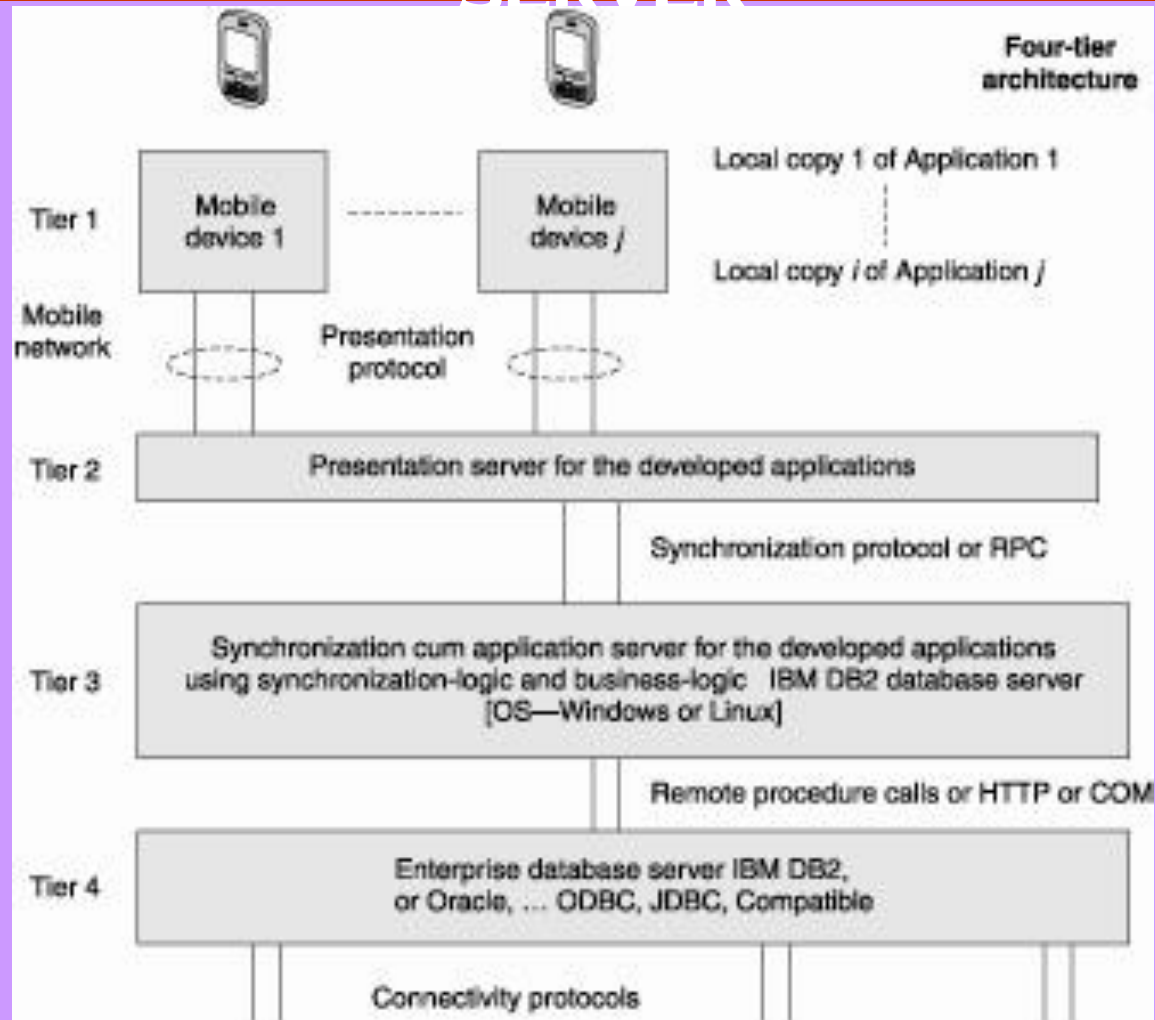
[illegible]

Four-tier architecture

Local copy 1 of Application 1

Local copy $i$ of Application $j$

Tier 1

Mobile device 1

Mobile device $j$

Mobile network

Presentation protocol

Tier 2

Presentation server for the developed applications

Synchronization protocol or RPC

Tier 3

Synchronization cum application server for the developed applications using synchronization-logic and business-logic IBM DB2 database server [OS—Windows or Linux]

Remote procedure calls or HTTP or COM

Tier 4

Enterprise database server IBM DB2, or Oracle, ... ODBC, JDBC, Compatible

Connectivity protocols